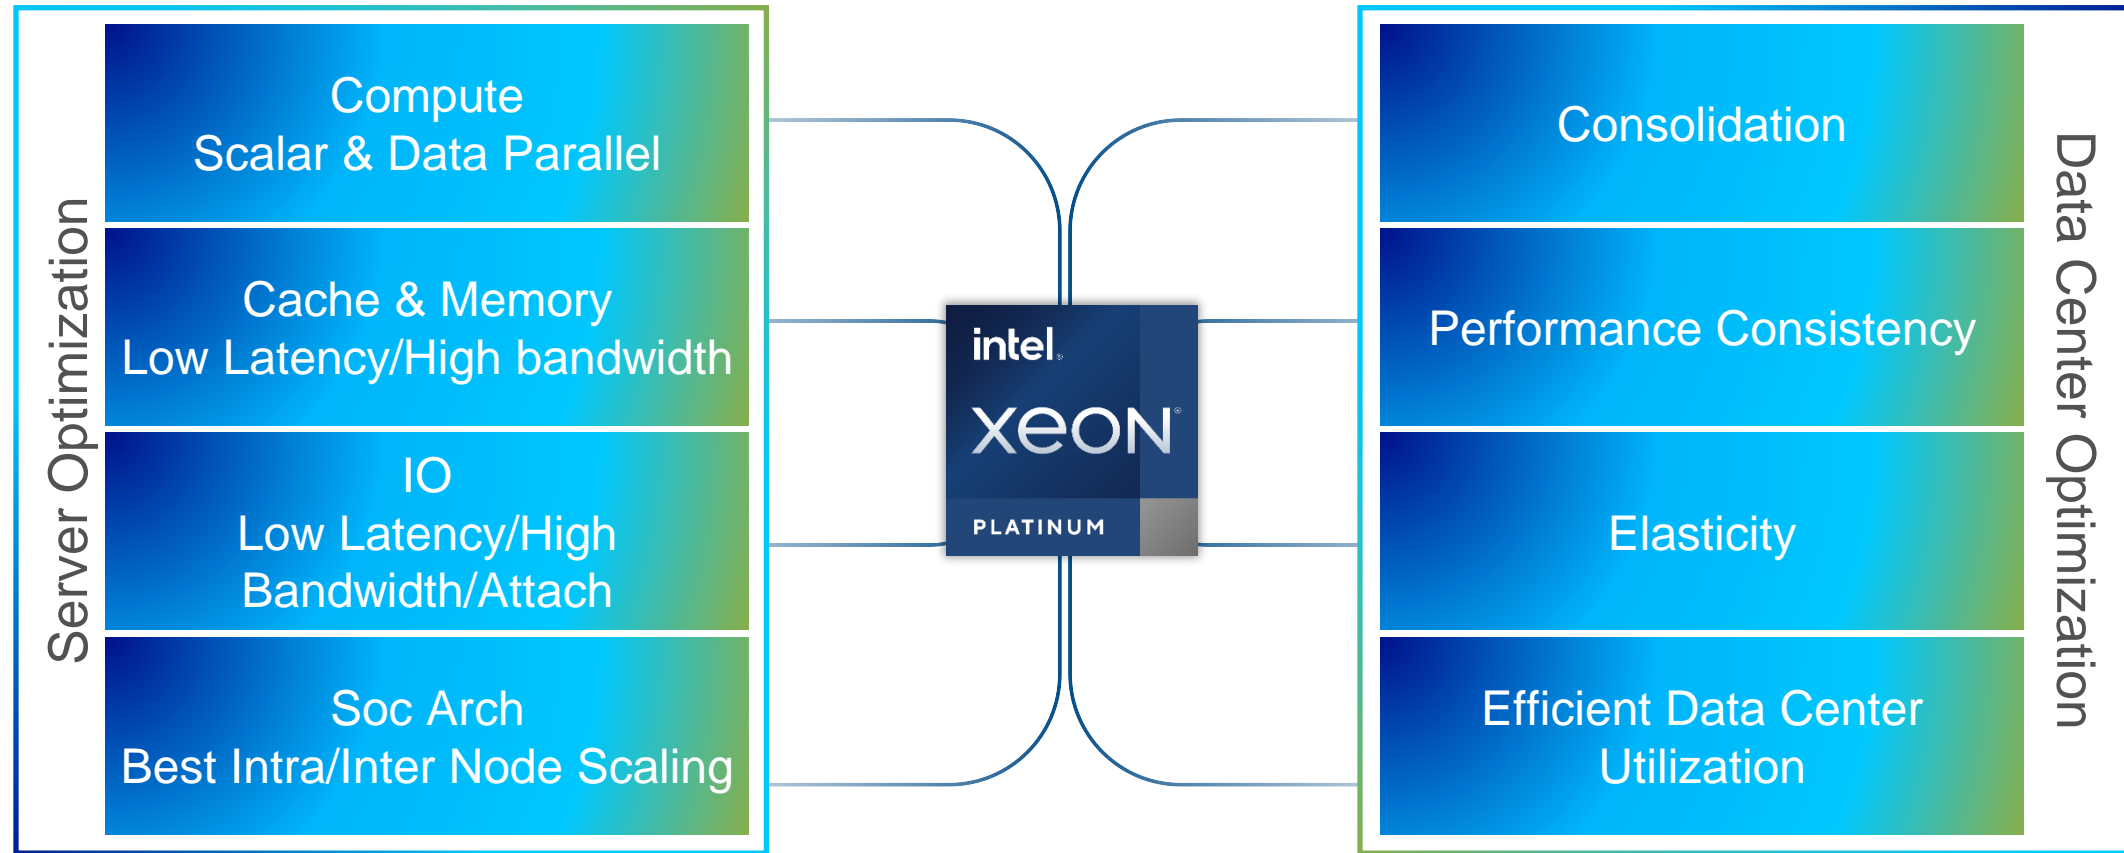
Server Optimization

Compute
Scalar & Data Parallel

Cache & Memory
Low Latency/High bandwidth

IO
Low Latency/High Bandwidth/Attach

Soc Arch
Best Intra/Inter Node Scaling

intel.
XEON
PLATINUM

Consolidation

Performance Consistency

Elasticity

Efficient Data Center Utilization

Data Center Optimization